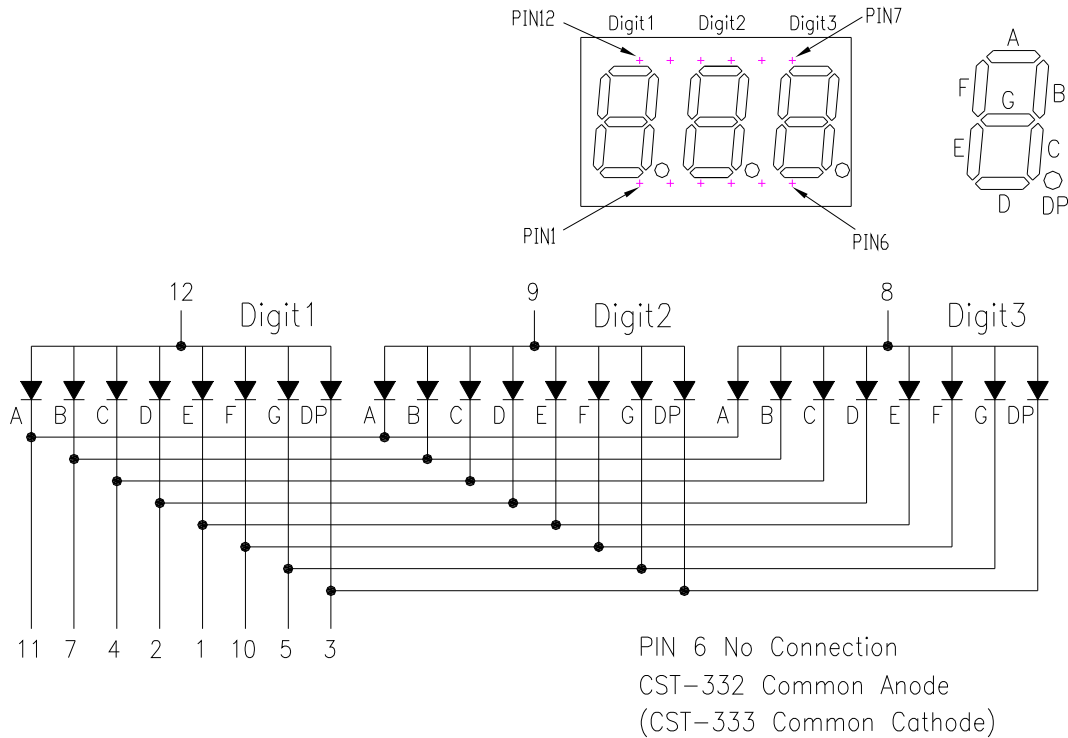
PIN12 Digit1 Digit2 Digit3 PIN7

PIN1 PIN6

A
F B
G
E C
D DP

12 Digit1
9 Digit2
8 Digit3

A B C D E F G DP A B C D E F G DP A B C D E F G DP

11 7 4 2 1 10 5 3

PIN 6 No Connection
CST-332 Common Anode
(CST-333 Common Cathode)